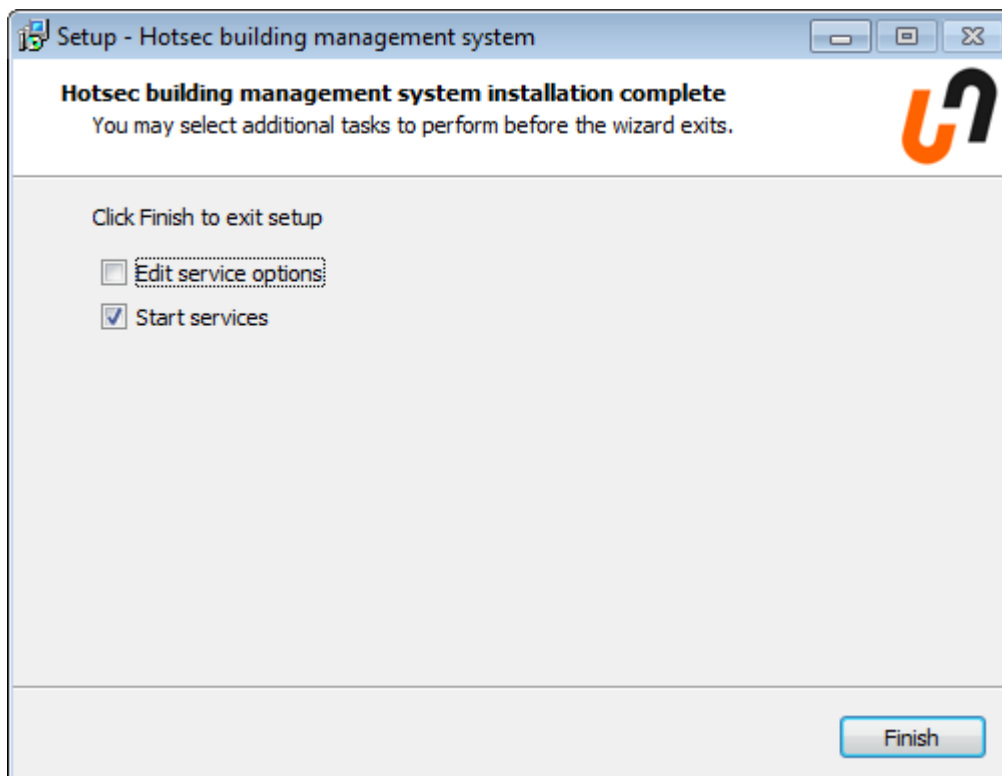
Setup - Hotsec building management system

Hotsec building management system installation complete
You may select additional tasks to perform before the wizard exits.

Click Finish to exit setup

Edit service options

Start services

Finish